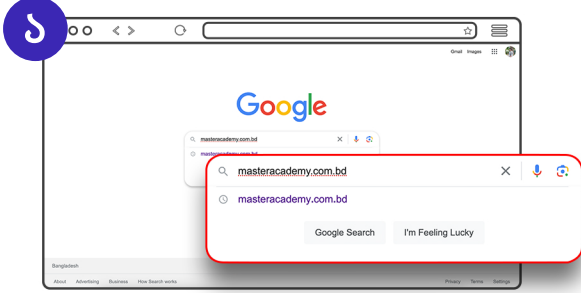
Gmail Images

Google

masteracademy.com.bd

masteracademy.com.bd

masteracademy.com.bd

masteracademy.com.bd

Google Search I'm Feeling Lucky

Bangladesh

About Advertising Business How Search works

Privacy Terms Settings